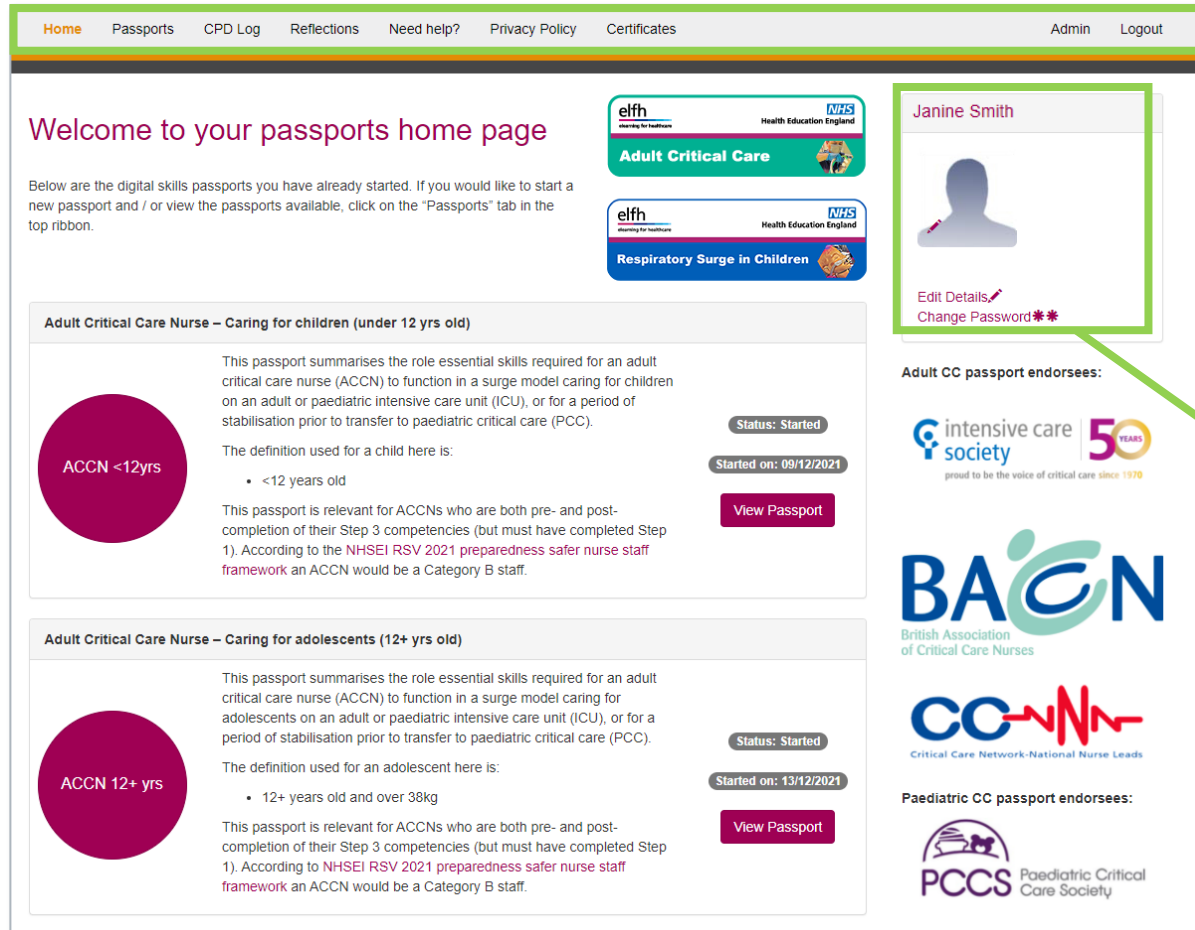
Home Passports CPD Log Reflections Need help? Privacy Policy Certificates Admin Logout

Welcome to your passports home page

Below are the digital skills passports you have already started. If you would like to start a new passport and / or view the passports available, click on the "Passports" tab in the top ribbon.

elfh e-learning for healthcare NHS Health Education England
Adult Critical Care

elfh e-learning for healthcare NHS Health Education England
Respiratory Surge in Children

Janine Smith

Edit Details
Change Password

Adult Critical Care Nurse – Caring for children (under 12 yrs old)

ACCN <12yrs

This passport summarises the role essential skills required for an adult critical care nurse (ACCN) to function in a surge model caring for children on an adult or paediatric intensive care unit (ICU), or for a period of stabilisation prior to transfer to paediatric critical care (PCC).

The definition used for a child here is:

- <12 years old

This passport is relevant for ACCNs who are both pre- and post-completion of their Step 3 competencies (but must have completed Step 1). According to the NHSEI RSV 2021 preparedness safer nurse staff framework an ACCN would be a Category B staff.

Status: Started
Started on: 09/12/2021
View Passport

Adult Critical Care Nurse – Caring for adolescents (12+ yrs old)

ACCN 12+ yrs

This passport summarises the role essential skills required for an adult critical care nurse (ACCN) to function in a surge model caring for adolescents on an adult or paediatric intensive care unit (ICU), or for a period of stabilisation prior to transfer to paediatric critical care (PCC).

The definition used for an adolescent here is:

- 12+ years old and over 38kg

This passport is relevant for ACCNs who are both pre- and post-completion of their Step 3 competencies (but must have completed Step 1). According to NHSEI RSV 2021 preparedness safer nurse staff framework an ACCN would be a Category B staff.

Status: Started
Started on: 13/12/2021
View Passport

Adult CC passport endorsees:

intensive care society 50 YEARS
proud to be the voice of critical care since 1970

BACN
British Association of Critical Care Nurses

CC
Critical Care Network-National Nurse Leads

Paediatric CC passport endorsees:

PCCS Paediatric Critical Care Society